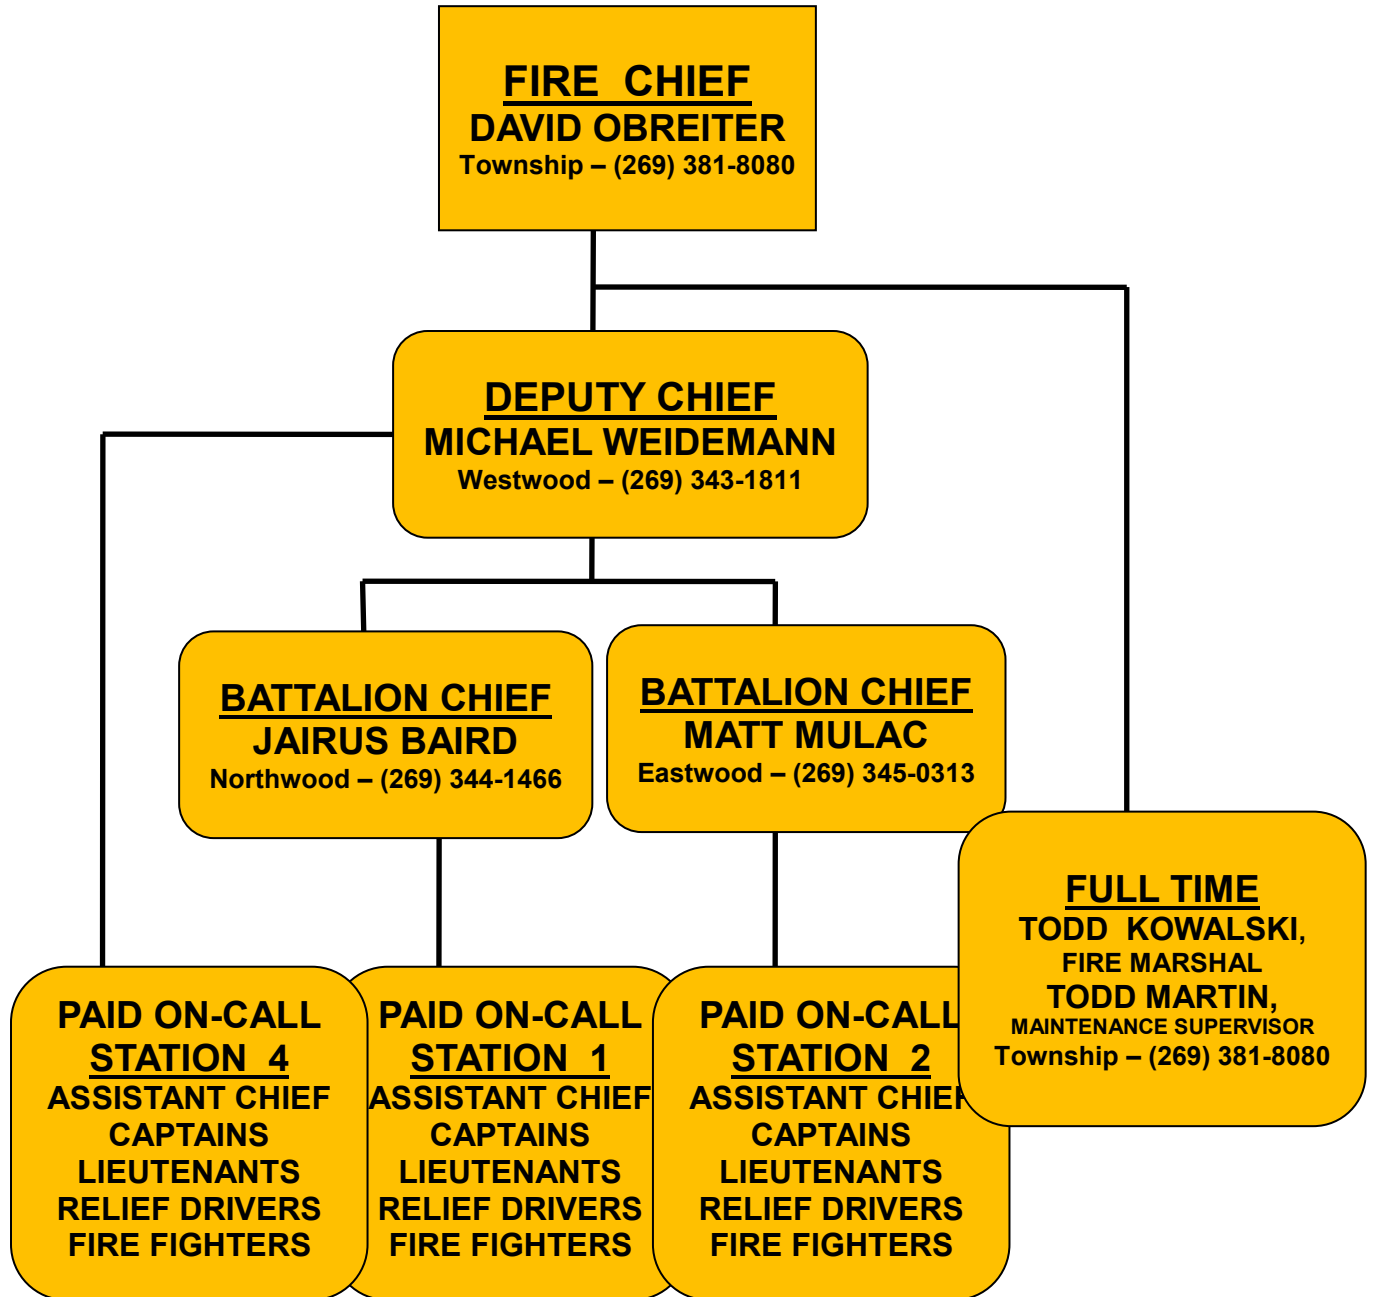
FIRE CHIEF
DAVID OBREITER
Township – (269) 381-8080

DEPUTY CHIEF
MICHAEL WEIDEMANN
Westwood – (269) 343-1811

BATTALION CHIEF
JAIRUS BAIRD
Northwood – (269) 344-1466

BATTALION CHIEF
MATT MULAC
Eastwood – (269) 345-0313

FULL TIME
TODD KOWALSKI,
FIRE MARSHAL
TODD MARTIN,
MAINTENANCE SUPERVISOR
Township – (269) 381-8080

PAID ON-CALL
STATION 4
ASSISTANT CHIEF
CAPTAINS
LIEUTENANTS
RELIEF DRIVERS
FIRE FIGHTERS

PAID ON-CALL
STATION 1
ASSISTANT CHIEF
CAPTAINS
LIEUTENANTS
RELIEF DRIVERS
FIRE FIGHTERS

PAID ON-CALL
STATION 2
ASSISTANT CHIE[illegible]
CAPTAINS
LIEUTENANTS
RELIEF DRIVERS
FIRE FIGHTERS